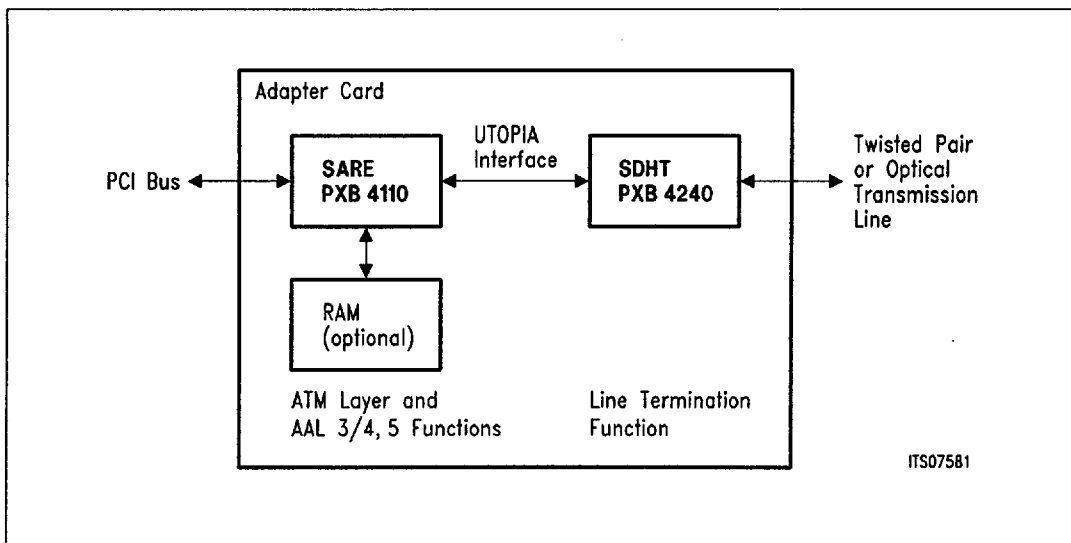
Adapter Card

PCI Bus

SARE
PXB 4110

UTOPIA
Interface

SDHT
PXB 4240

Twisted Pair
or Optical
Transmission
Line

RAM
(optional)

ATM Layer and
AAL 3/4, 5 Functions

Line Termination
Function

ITS07581